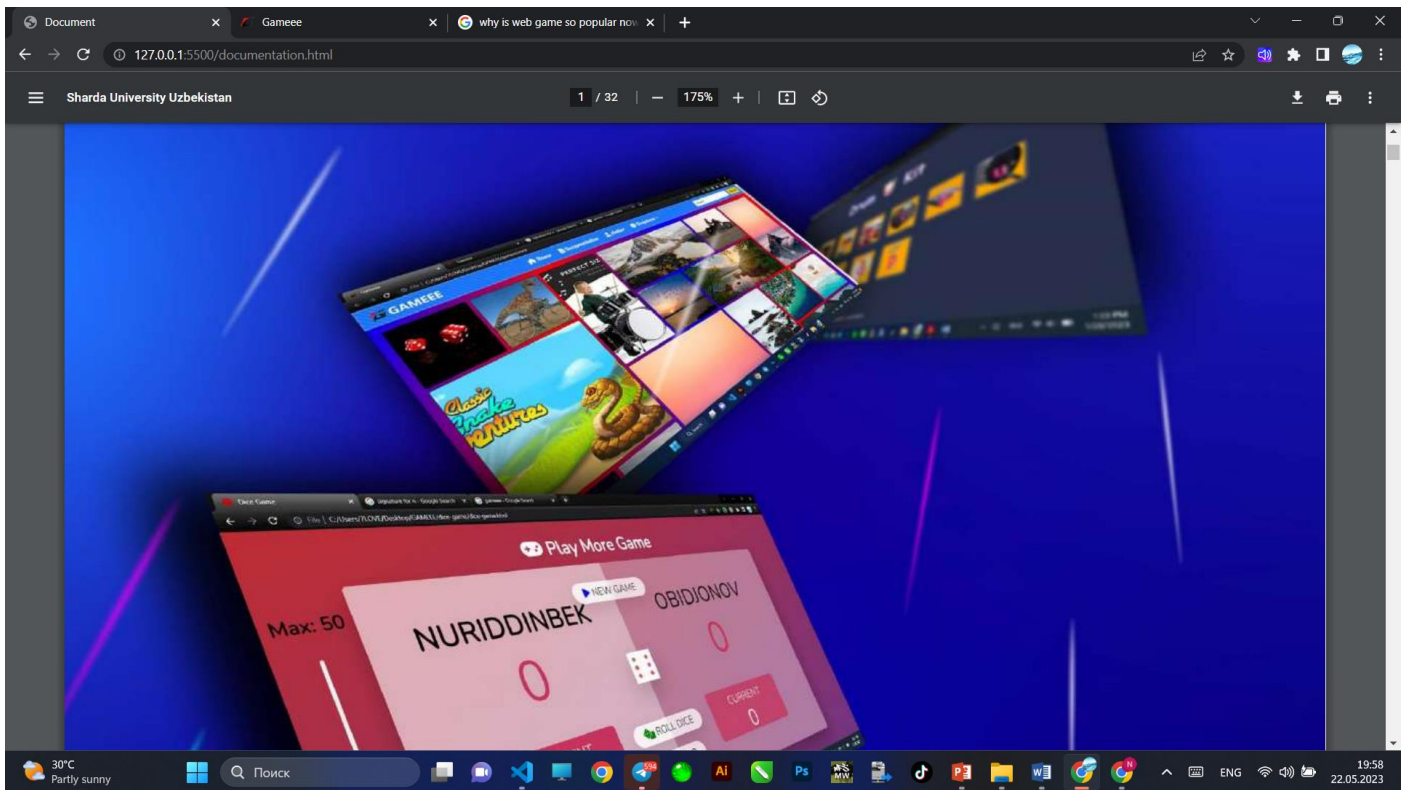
Document ×
Gameee ×
why is web game so popular now ×
+

127.0.0.1:5500/documentation.html

Sharda University Uzbekistan
1 / 32 — 175% +

GAMEEE
PERFECT 5/2
Classic Snake Adventures

Dice Game
Play More Game
NEW GAME
Max: 50
NURIDDINBEK
OBIDIONOV
0
0
CURRENT
0
ROLL DICE

30°C
Partly sunny
Поиск
594
Ai
Ps
ENG
19:58
22.05.2023